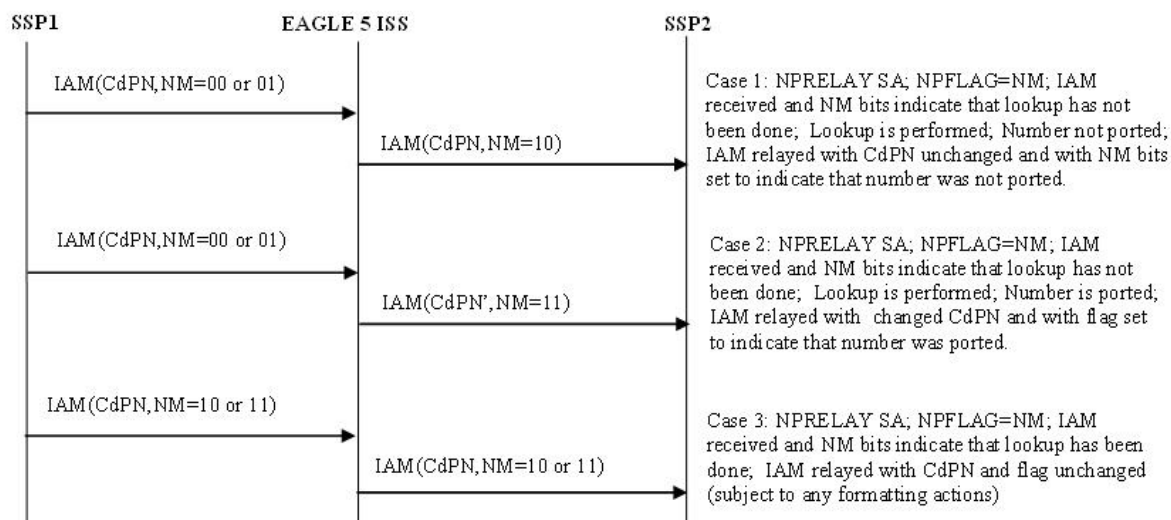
SSP1

EAGLE 5 ISS

SSP2

IAM(CdPN,NM=00 or 01)

IAM(CdPN,NM=10)

Case 1: NPRELAY SA; NPFLAG=NM; IAM received and NM bits indicate that lookup has not been done; Lookup is performed; Number not ported; IAM relayed with CdPN unchanged and with NM bits set to indicate that number was not ported.

IAM(CdPN,NM=00 or 01)

IAM(CdPN',NM=11)

Case 2: NPRELAY SA; NPFLAG=NM; IAM received and NM bits indicate that lookup has not been done; Lookup is performed; Number is ported; IAM relayed with changed CdPN and with flag set to indicate that number was ported.

IAM(CdPN,NM=10 or 11)

IAM(CdPN,NM=10 or 11)

Case 3: NPRELAY SA; NPFLAG=NM; IAM received and NM bits indicate that lookup has been done; IAM relayed with CdPN and flag unchanged (subject to any formatting actions)